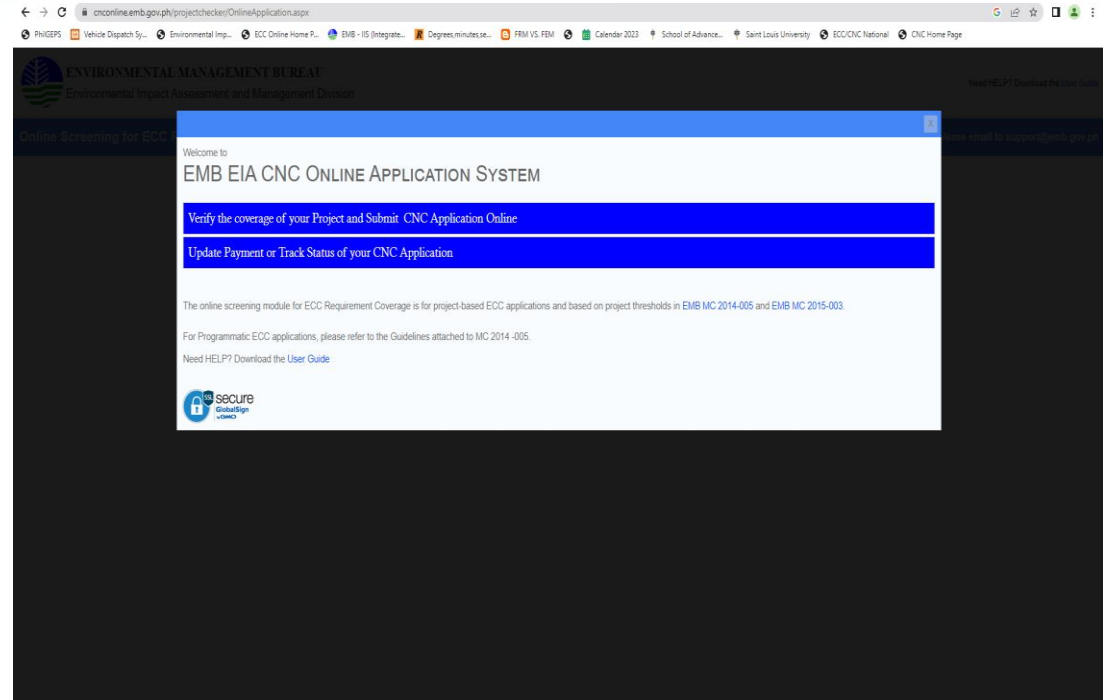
cnconline.emb.gov.ph/projectchecker/OnlineApplication.aspx

PhilGEPS | Vehicle Dispatch Sy... | Environmental Imp... | ECC Online Home P... | EMB - IIS (Integrate... | Degrees,minutes,se... | FRM VS. FEM | Calendar 2023 | School of Advance... | Saint Louis University | ECC/CNC National | CNC Home Page

ENVIRONMENTAL MANAGEMENT BUREAU
Environmental Impact Assessment and Management Division

Need HELP? Download the User Guide

Online Screening for ECC

me email to support@emb.gov.ph

X

Welcome to

EMB EIA CNC ONLINE APPLICATION SYSTEM

Verify the coverage of your Project and Submit CNC Application Online

Update Payment or Track Status of your CNC Application

The online screening module for ECC Requirement Coverage is for project-based ECC applications and based on project thresholds in EMB MC 2014-005 and EMB MC 2015-003.

For Programmatic ECC applications, please refer to the Guidelines attached to MC 2014 -005.

Need HELP? Download the User Guide

SSL secure GlobalSign by GMO